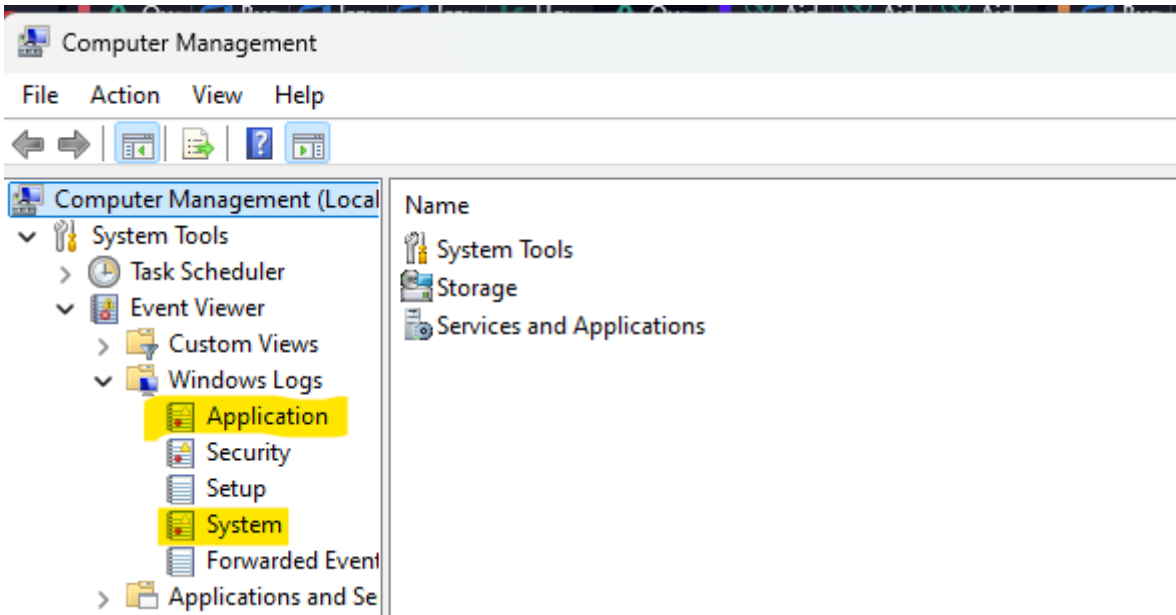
Computer Management

File Action View Help

Computer Management (Local
System Tools
Task Scheduler
Event Viewer
Custom Views
Windows Logs
Application
Security
Setup
System
Forwarded Event
Applications and Se

Name
System Tools
Storage
Services and Applications